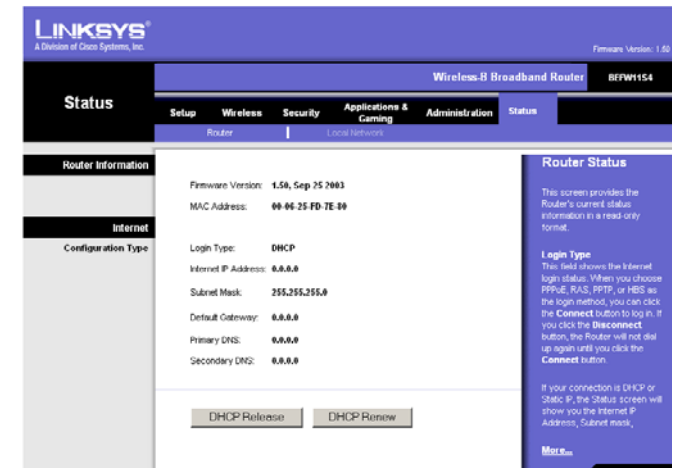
LINKSYS®
A Division of Cisco Systems, Inc.

Firmware Version: 1.50

Wireless-B Broadband Router BEFW11S4

Status

Setup Wireless Security Applications & Gaming Administration Status

Router | Local Network

Router Information

Firmware Version: 1.50, Sep 25 2003

MAC Address: 00-06-25-FD-7E-80

Internet

Configuration Type

Login Type: DHCP

Internet IP Address: 0.0.0.0

Subnet Mask: 255.255.255.0

Default Gateway: 0.0.0.0

Primary DNS: 0.0.0.0

Secondary DNS: 0.0.0.0

DHCP Release DHCP Renew

Router Status

This screen provides the Router's current status information in a read-only format.

Login Type
This field shows the Internet login status. When you choose PPPoE, RAS, PPTP, or HBS as the login method, you can click the Connect button to log in. If you click the Disconnect button, the Router will not dial up again until you click the Connect button.

If your connection is DHCP or Static IP, the Status screen will show you the Internet IP Address, Subnet mask,

More...